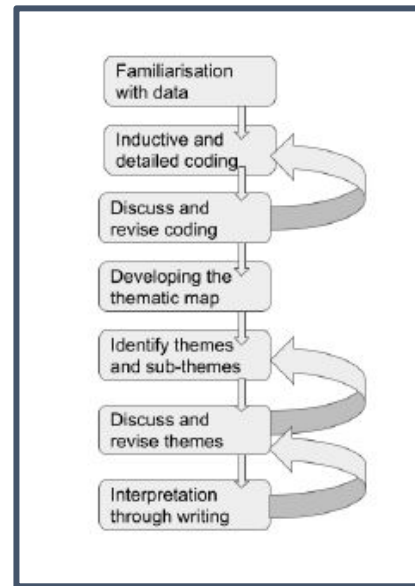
Familiarisation with data

Inductive and detailed coding

Discuss and revise coding

Developing the thematic map

Identify themes and sub-themes

Discuss and revise themes

Interpretation through writing